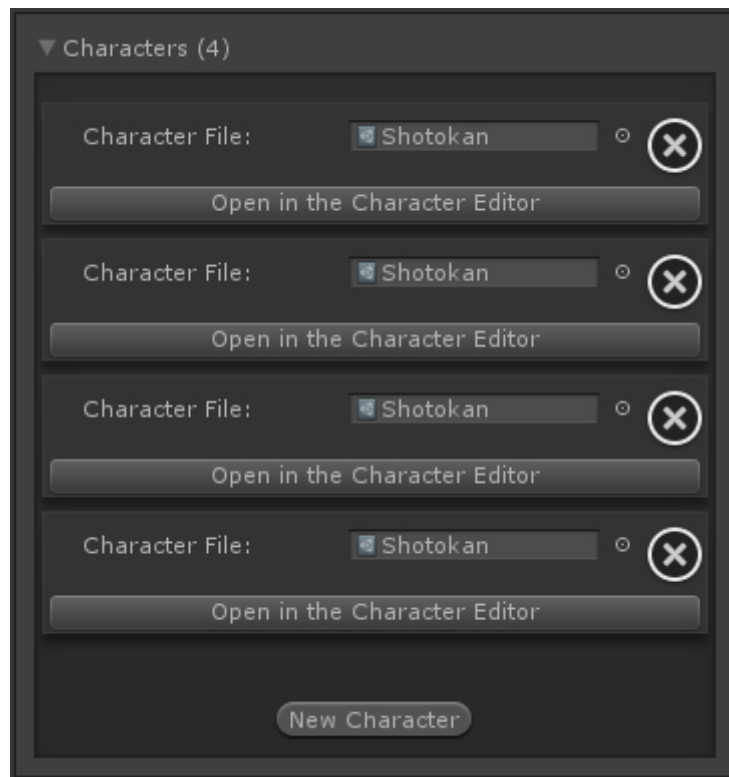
▼ Characters (4)

Character File: Shotokan

Open in the Character Editor

Character File: Shotokan

Open in the Character Editor

Character File: Shotokan

Open in the Character Editor

Character File: Shotokan

Open in the Character Editor

New Character